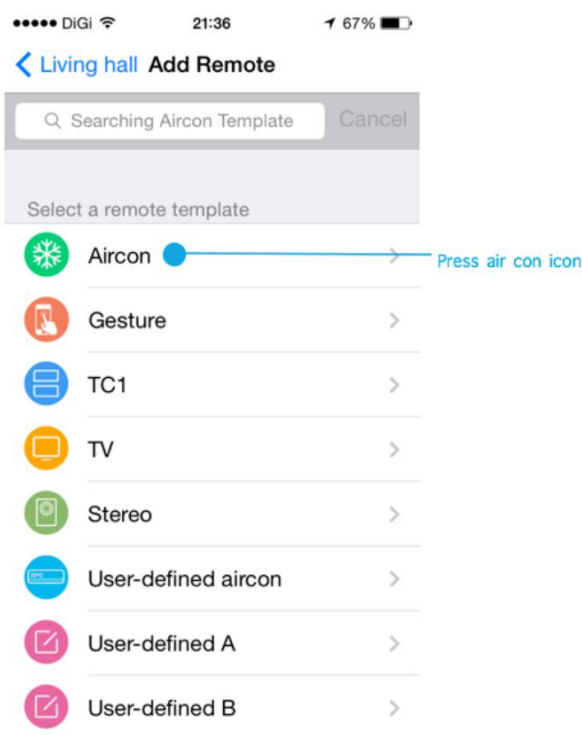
●●●●● DiGi 21:36 67%

Living hall Add Remote

Searching Aircon Template Cancel

Select a remote template

Aircon

Press air con icon

Gesture

TC1

TV

Stereo

User-defined aircon

User-defined A

User-defined B